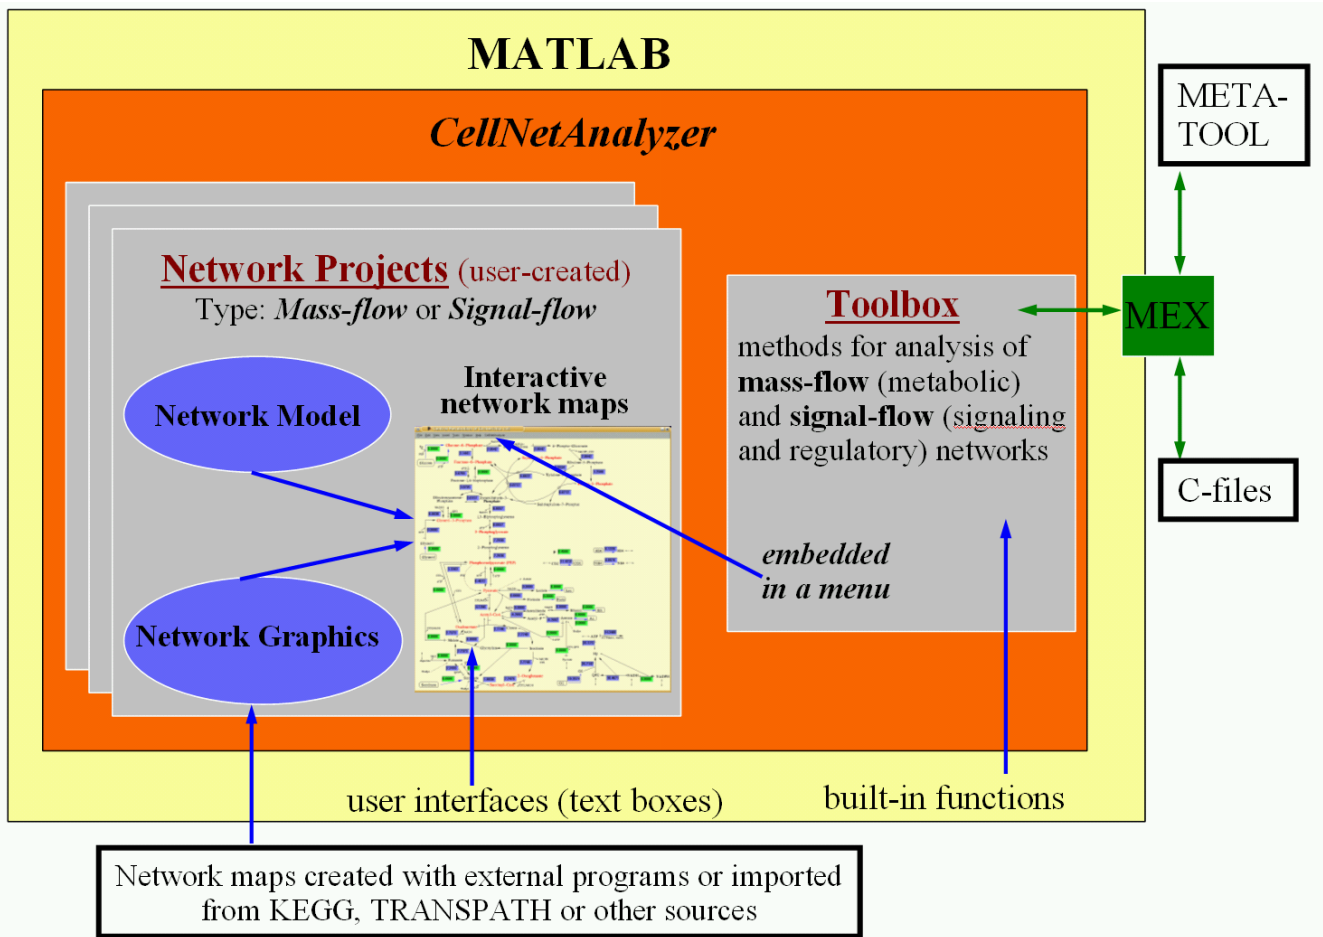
MATLAB

CellNetAnalyzer

Network Projects (user-created)
Type: Mass-flow or Signal-flow

Network Model

Interactive network maps

Network Graphics

Toolbox
methods for analysis of mass-flow (metabolic) and signal-flow (signaling and regulatory) networks

embedded in a menu

META-TOOL

MEX

C-files

user interfaces (text boxes)

built-in functions

Network maps created with external programs or imported from KEGG, TRANSPATH or other sources